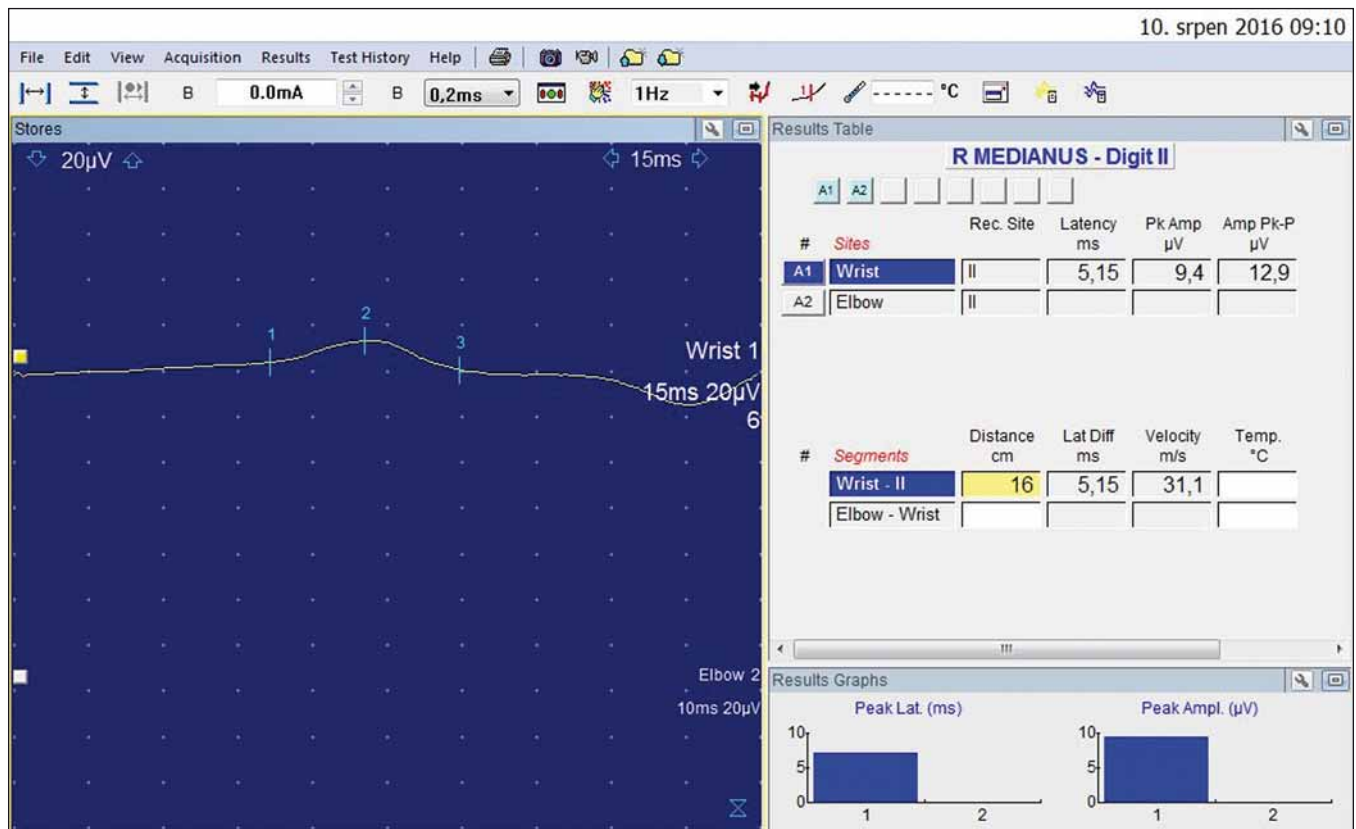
10. srpen 2016 09:10

File Edit View Acquisition Results Test History Help

B 0.0mA B 0,2ms 1Hz ------ °C

Stores

20µV 15ms

1 2 3

Wrist 1
15ms 20µV
6

Elbow 2
10ms 20µV

Results Table

R MEDIANUS - Digit II

A1 A2

| # | Sites | Rec. Site | Latency ms | Pk Amp µV | Amp Pk-P µV |
|---|---|---|---|---|---|
| A1 | Wrist | II | 5,15 | 9,4 | 12,9 |
| A2 | Elbow | II | | | |

| # | Segments | Distance cm | Lat Diff ms | Velocity m/s | Temp. °C |
|---|---|---|---|---|---|
| | Wrist - II | 16 | 5,15 | 31,1 | |
| | Elbow - Wrist | | | | |

Results Graphs

Peak Lat. (ms)

10
5
0
1 2

Peak Ampl. (µV)

10
5
0
1 2